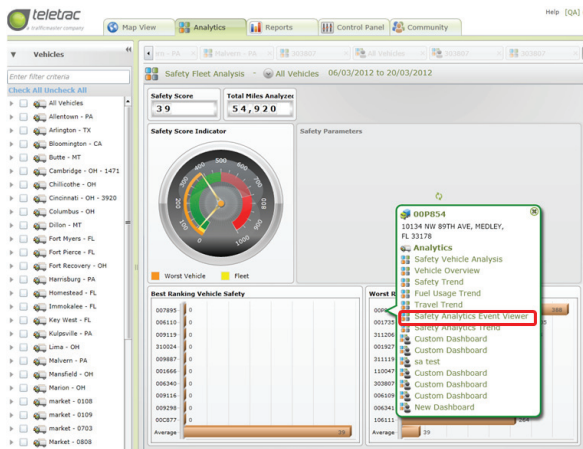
teletrac
a trafficmaster company

Map View | Analytics | Reports | Control Panel | Community

Help | Sign Off [QA]

Vehicles

Enter filter criteria

Check All Uncheck All

All Vehicles
Allentown - PA
Arlington - TX
Bloomington - CA
Butte - MT
Cambridge - OH - 1471
Chillicothe - OH
Cincinnati - OH - 3920
Columbus - OH
Dillon - MT
Fort Myers - FL
Fort Pierce - FL
Fort Recovery - OH
Harrisburg - PA
Homestead - FL
Immokalee - FL
Key West - FL
Kulpsville - PA
Lima - OH
Malvern - PA
Mansfield - OH
Marion - OH
market - 0108
market - 0109
market - 0703
Market - 0808

Malvern - PA | 203807 | All Vehicles | 203807

Safety Fleet Analysis | All Vehicles | 06/03/2012 to 20/03/2012

Safety Score
39

Total Miles Analyzed
54,920

Safety Score Indicator

Safety Parameters

Worst Vehicle | Fleet

Best Ranking Vehicle Safety

| | |
|---|---|
| 007895 | 0 |
| 006110 | 0 |
| 009119 | 0 |
| 310024 | 0 |
| 009887 | 0 |
| 001666 | 0 |
| 006340 | 0 |
| 009116 | 0 |
| 009298 | 0 |
| 00C877 | 0 |
| Average | 39 |

Worst R

| | |
|---|---|
| 008 | 288 |
| 001733 | |
| 311206 | |
| 001927 | |
| 003005 | |
| 311119 | |
| 110047 | |
| 303807 | |
| 006109 | |
| 106111 | 264 |
| Average | 39 |

00P854
10134 NW 89TH AVE, MEDLEY, FL 33178
Analytics
Safety Vehicle Analysis
Vehicle Overview
Safety Trend
Fuel Usage Trend
Travel Trend
Safety Analytics Event Viewer
Safety Analytics Trend
Custom Dashboard
Custom Dashboard
sa test
Custom Dashboard
Custom Dashboard
Custom Dashboard
New Dashboard